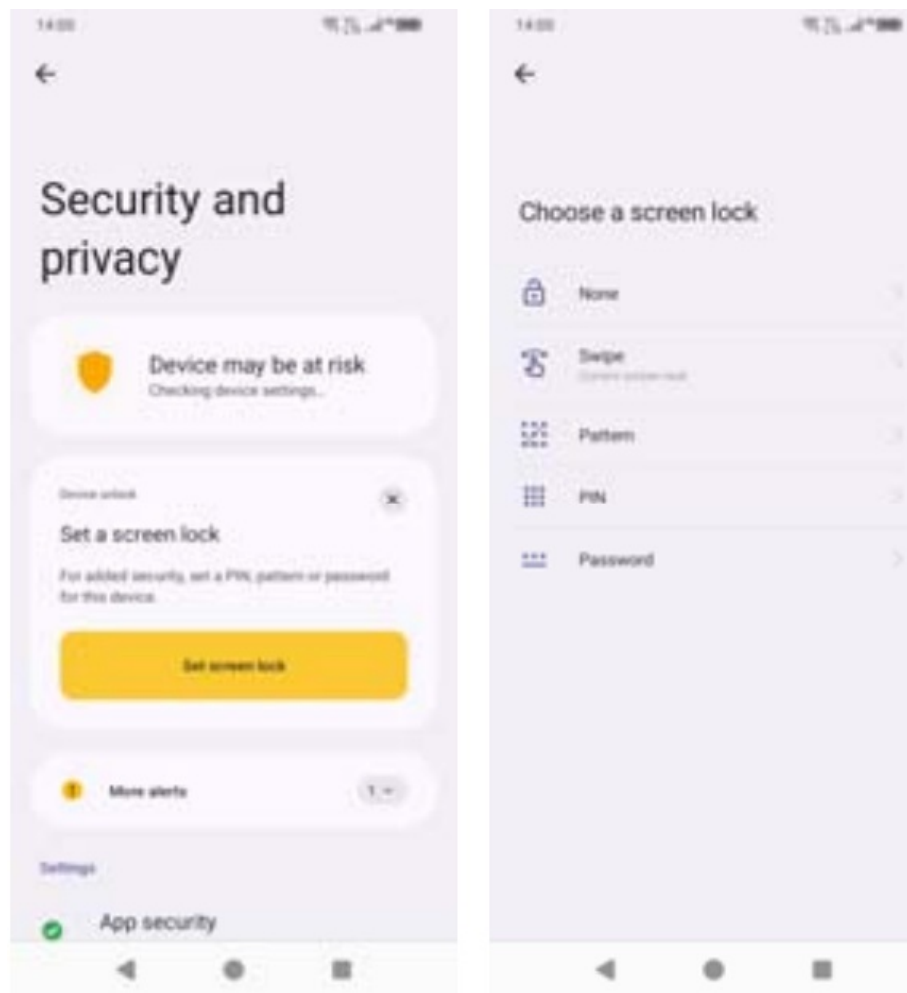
14:00

Security and privacy

Device may be at risk
Checking device settings...

Device unlock
Set a screen lock
For added security, set a PIN, pattern or password for this device.

Set screen lock

More alerts
1

Settings

App security

14:00

Choose a screen lock

None

Swipe
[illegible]

Pattern

PIN

Password